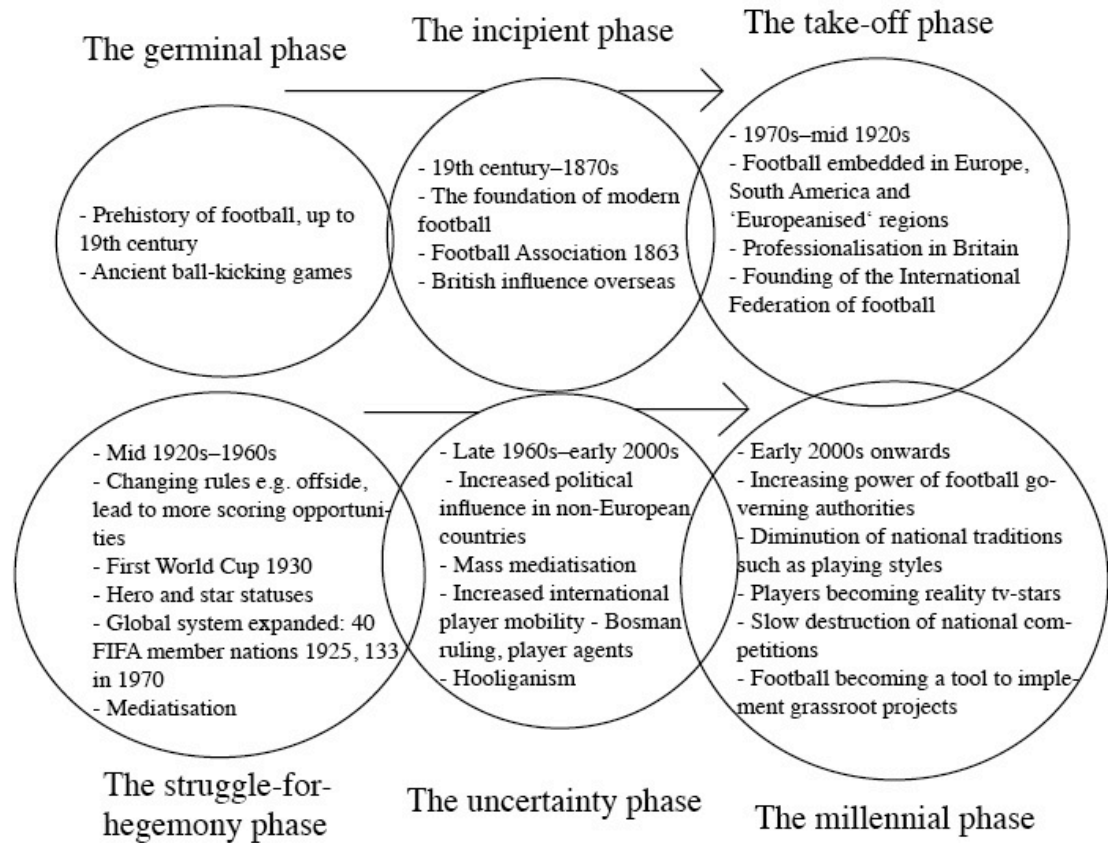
The germinal phase

- Prehistory of football, up to 19th century
- Ancient ball-kicking games

The incipient phase

- 19th century–1870s
- The foundation of modern football
- Football Association 1863
- British influence overseas

The take-off phase

- 1970s–mid 1920s
- Football embedded in Europe, South America and 'Europeanised' regions
- Professionalisation in Britain
- Founding of the International Federation of football

- Mid 1920s–1960s
- Changing rules e.g. offside, lead to more scoring opportunities
- First World Cup 1930
- Hero and star statuses
- Global system expanded: 40 FIFA member nations 1925, 133 in 1970
- Mediatisation

The struggle-for-hegemony phase

- Late 1960s–early 2000s
- Increased political influence in non-European countries
- Mass mediatisation
- Increased international player mobility - Bosman ruling, player agents
- Hooliganism

The uncertainty phase

- Early 2000s onwards
- Increasing power of football governing authorities
- Diminution of national traditions such as playing styles
- Players becoming reality tv-stars
- Slow destruction of national competitions
- Football becoming a tool to implement grassroot projects

The millennial phase